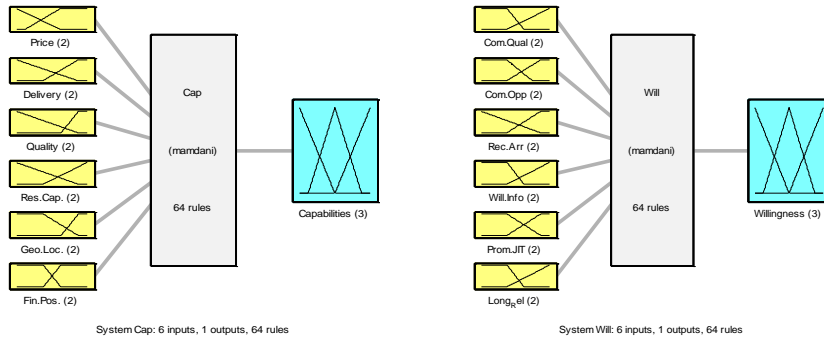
Price (2)

Delivery (2)

Quality (2)

Res.Cap. (2)

Geo.Loc. (2)

Fin.Pos. (2)

Cap

(mamdani)

64 rules

Capabilities (3)

System Cap: 6 inputs, 1 outputs, 64 rules

Com.Qual (2)

Com.Opp (2)

Rec.Arr (2)

Will.Info (2)

Prom.JIT (2)

Long$_R$el (2)

Will

(mamdani)

64 rules

Willingness (3)

System Will: 6 inputs, 1 outputs, 64 rules